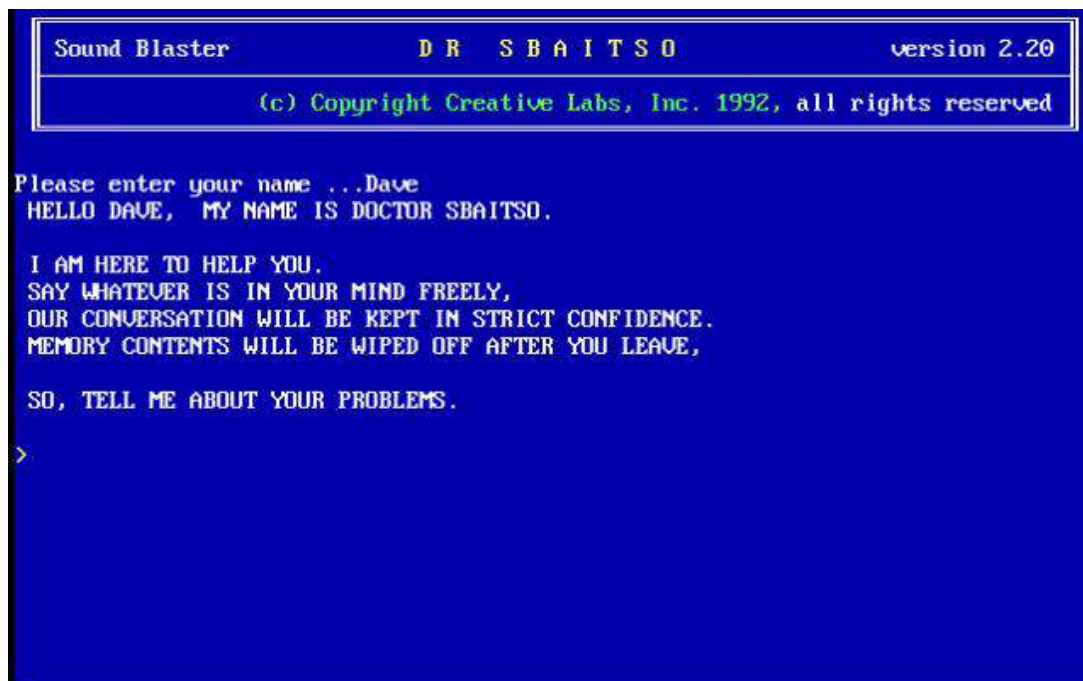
Sound Blaster D R S B A I T S O version 2.20

(c) Copyright Creative Labs, Inc. 1992, all rights reserved

Please enter your name ...Dave
HELLO DAVE, MY NAME IS DOCTOR SBAITSO.

I AM HERE TO HELP YOU.
SAY WHATEVER IS IN YOUR MIND FREELY,
OUR CONVERSATION WILL BE KEPT IN STRICT CONFIDENCE.
MEMORY CONTENTS WILL BE WIPED OFF AFTER YOU LEAVE,

SO, TELL ME ABOUT YOUR PROBLEMS.

>